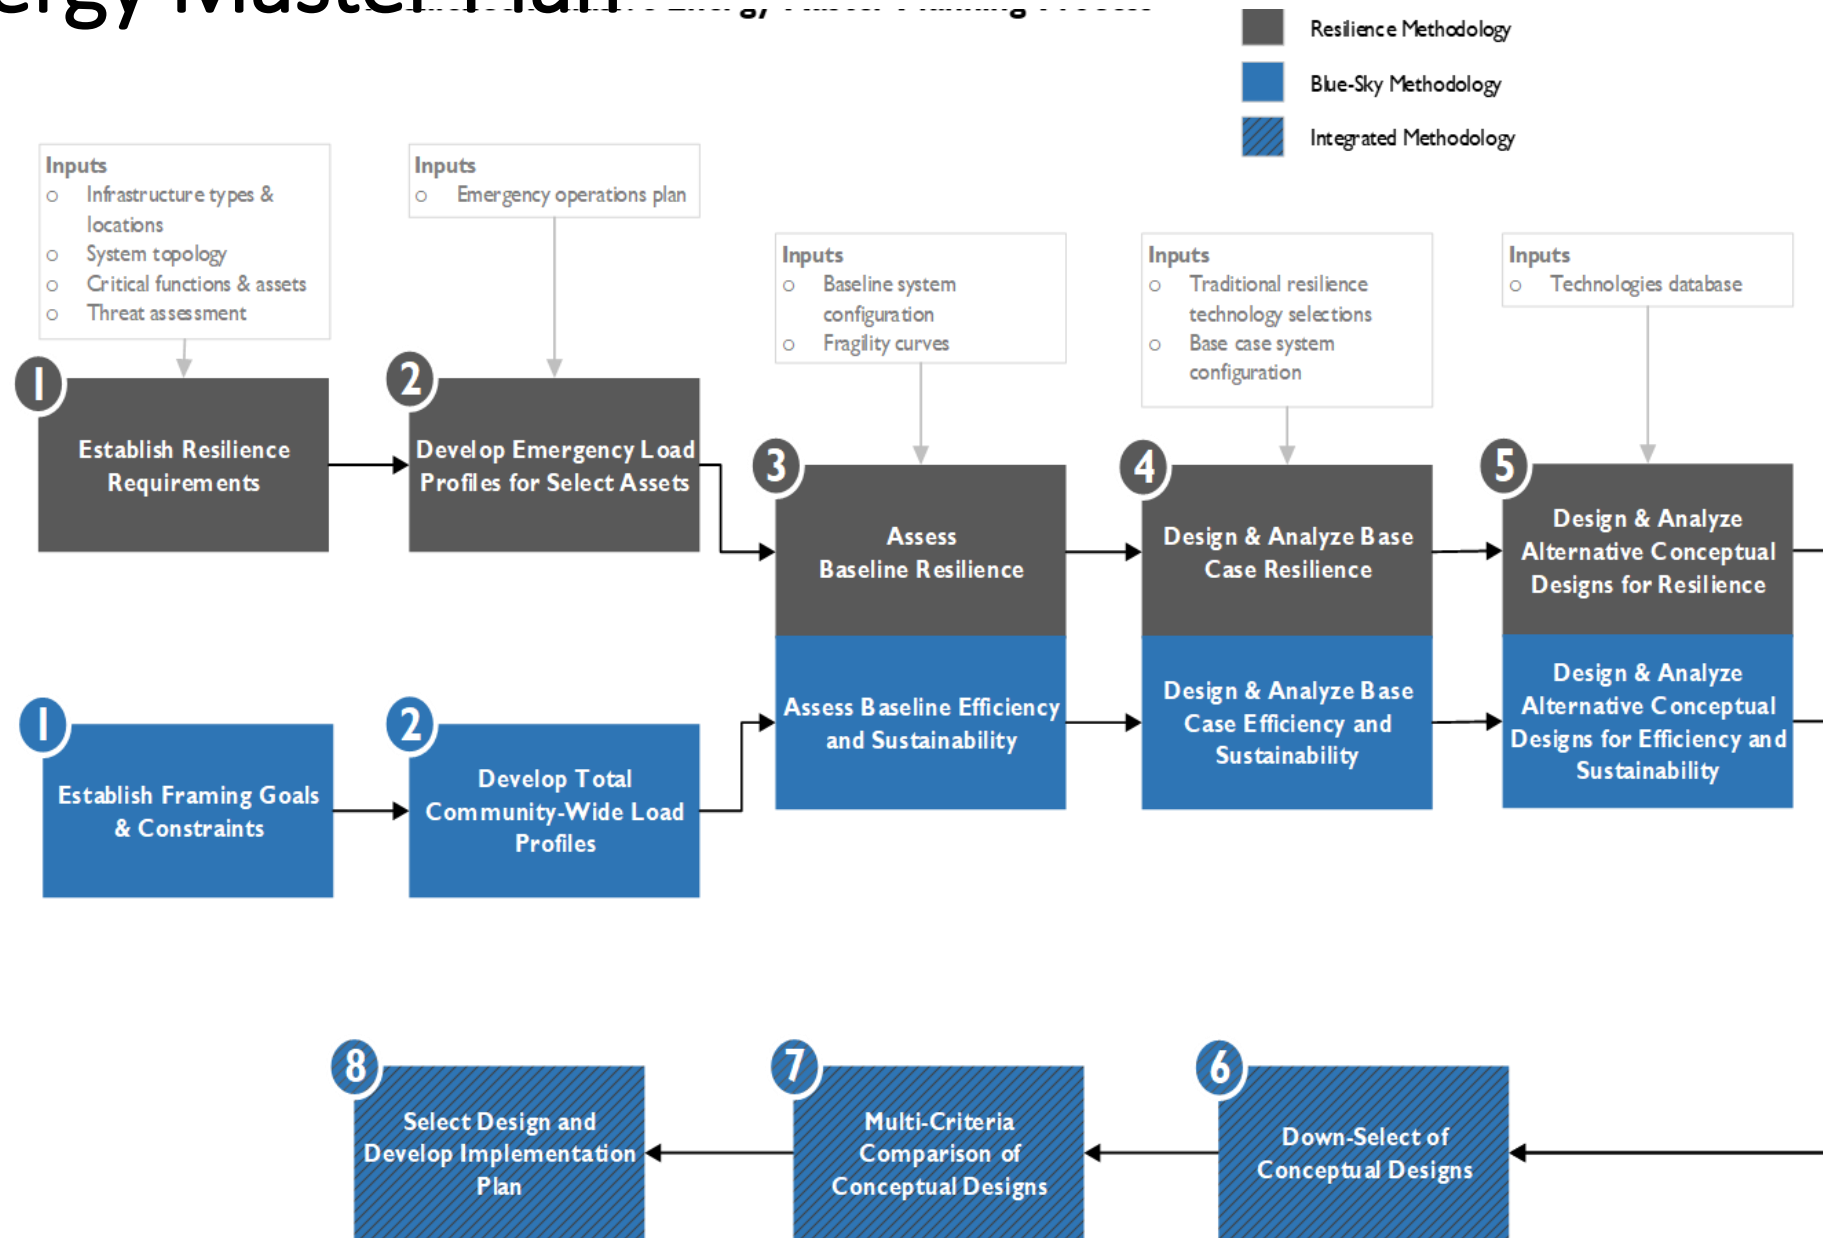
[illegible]rgy Master Plan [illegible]

Resilience Methodology

Blue-Sky Methodology

Integrated Methodology

Inputs
- Infrastructure types & locations
- System topology
- Critical functions & assets
- Threat assessment

Inputs
- Emergency operations plan

Inputs
- Baseline system configuration
- Fragility curves

Inputs
- Traditional resilience technology selections
- Base case system configuration

Inputs
- Technologies database

1 Establish Resilience Requirements

2 Develop Emergency Load Profiles for Select Assets

3 Assess Baseline Resilience

4 Design & Analyze Base Case Resilience

5 Design & Analyze Alternative Conceptual Designs for Resilience

Assess Baseline Efficiency and Sustainability

Design & Analyze Base Case Efficiency and Sustainability

Design & Analyze Alternative Conceptual Designs for Efficiency and Sustainability

1 Establish Framing Goals & Constraints

2 Develop Total Community-Wide Load Profiles

8 Select Design and Develop Implementation Plan

7 Multi-Criteria Comparison of Conceptual Designs

6 Down-Select of Conceptual Designs